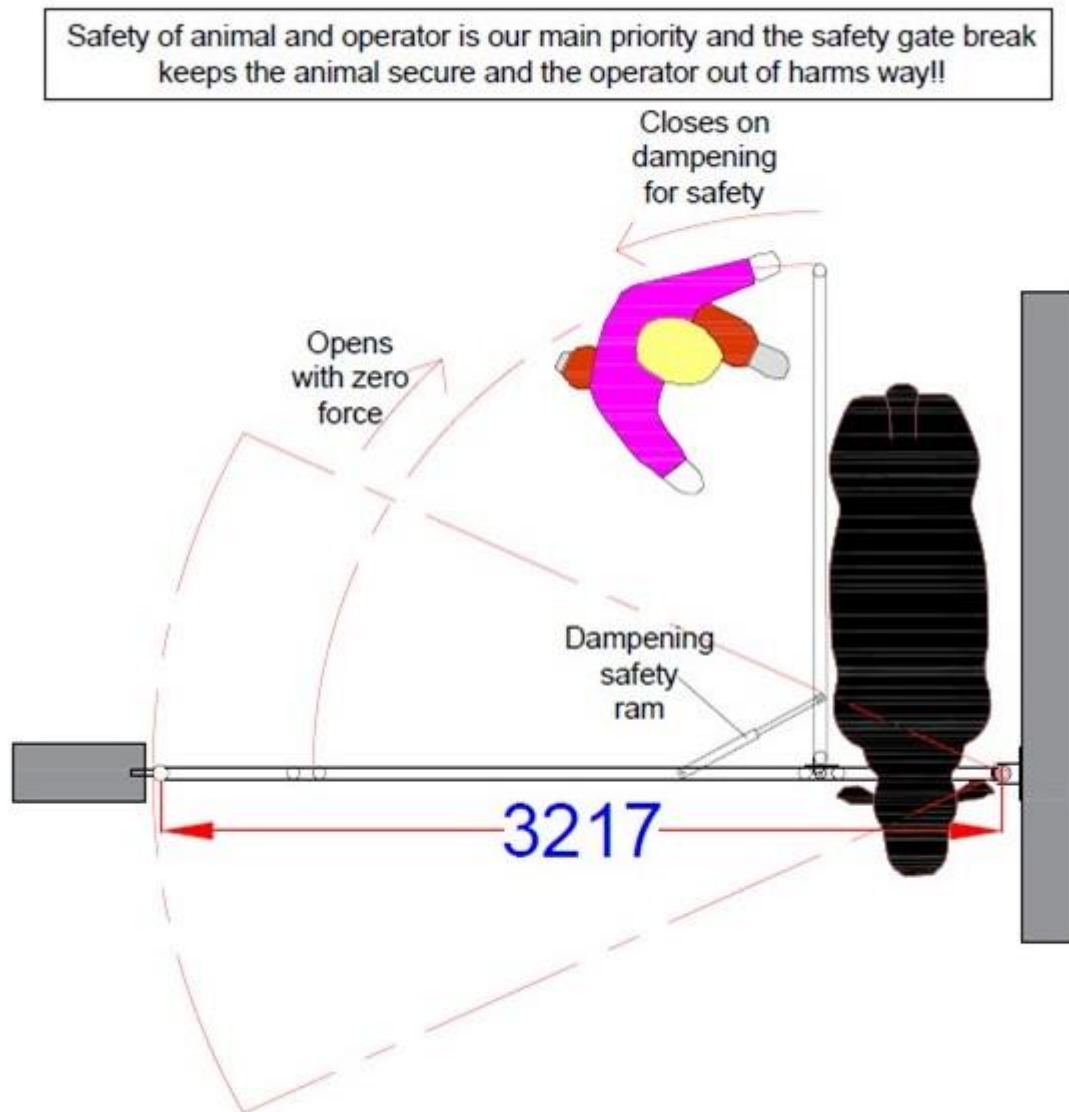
Safety of animal and operator is our main priority and the safety gate break keeps the animal secure and the operator out of harms way!!

Closes on dampening for safety

Opens with zero force

Dampening safety ram

3217